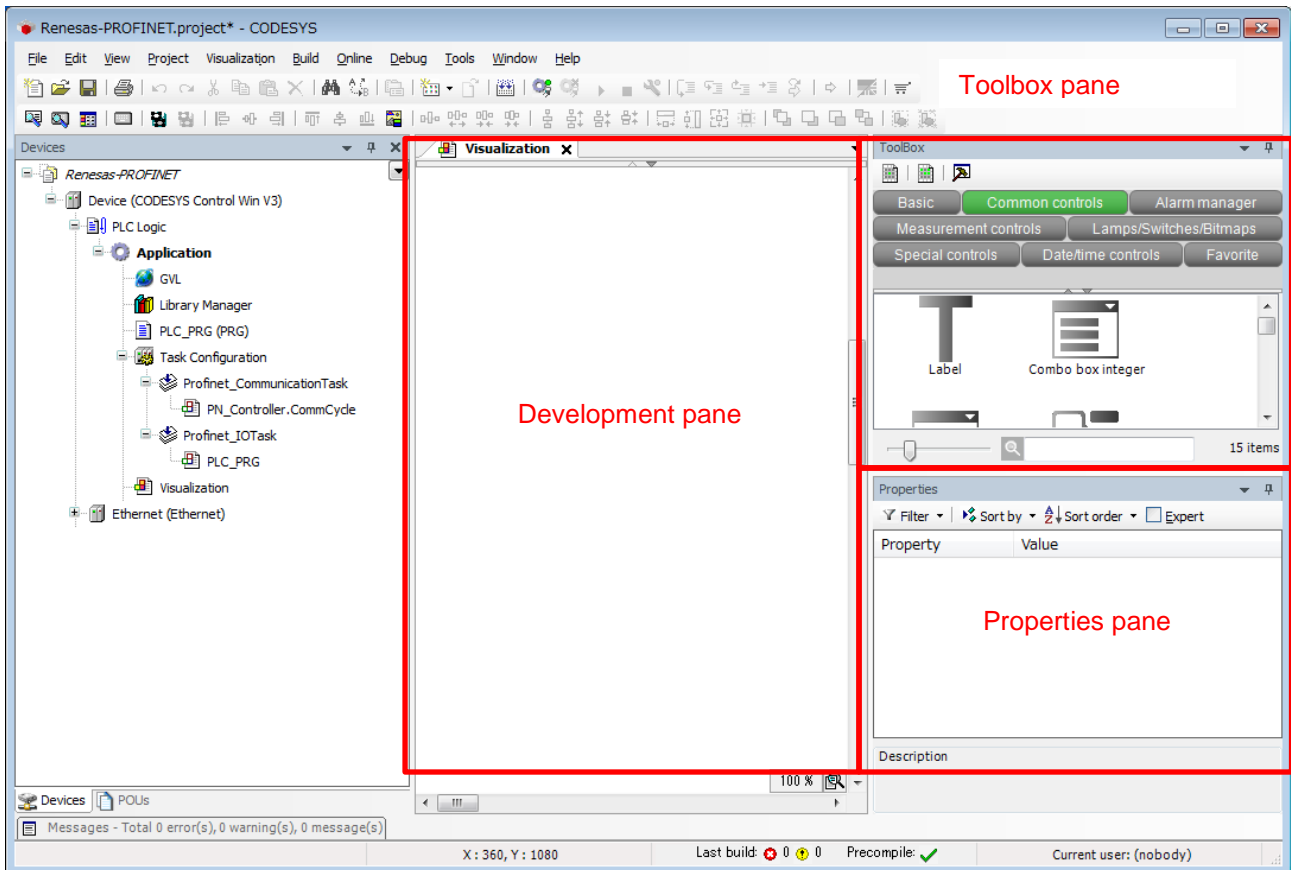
Renesas-PROFINET.project* - CODESYS

File Edit View Project Visualization Build Online Debug Tools Window Help

Toolbox pane

Devices

Renesas-PROFINET
Device (CODESYS Control Win V3)
PLC Logic
Application
GVL
Library Manager
PLC_PRG (PRG)
Task Configuration
Profinet_CommunicationTask
PN_Controller.CommCycle
Profinet_IOTask
PLC_PRG
Visualization
Ethernet (Ethernet)

Visualization

Development pane

100 %

ToolBox

Basic
Common controls
Alarm manager
Measurement controls
Lamps/Switches/Bitmaps
Special controls
Date/time controls
Favorite

Label
Combo box integer

15 items

Properties

Filter
Sort by
Sort order
Expert

| Property | Value |
|---|---|

Properties pane

Description

Devices POUs

Messages - Total 0 error(s), 0 warning(s), 0 message(s)

X : 360, Y : 1080
Last build: 0 0
Precompile:
Current user: (nobody)